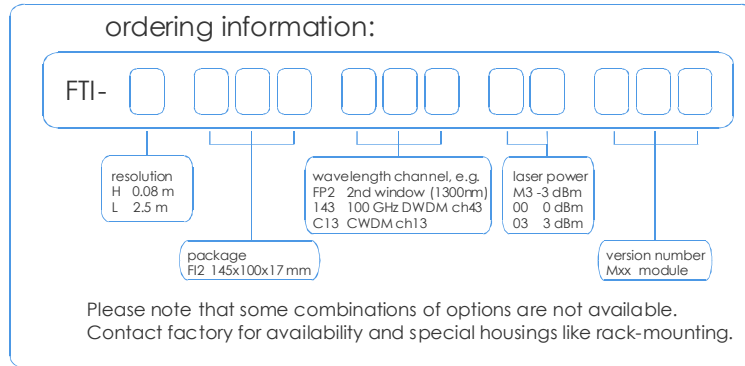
ordering information:

FTI-

resolution
H 0.08 m
L 2.5 m

package
FI2 145x100x17 mm

wavelength channel, e.g.
FP2 2nd window (1300nm)
143 100 GHz DWDM ch43
C13 CWDM ch13

laser power
M3 -3 dBm
00 0 dBm
03 3 dBm

version number
Mxx module

Please note that some combinations of options are not available.
Contact factory for availability and special housings like rack-mounting.